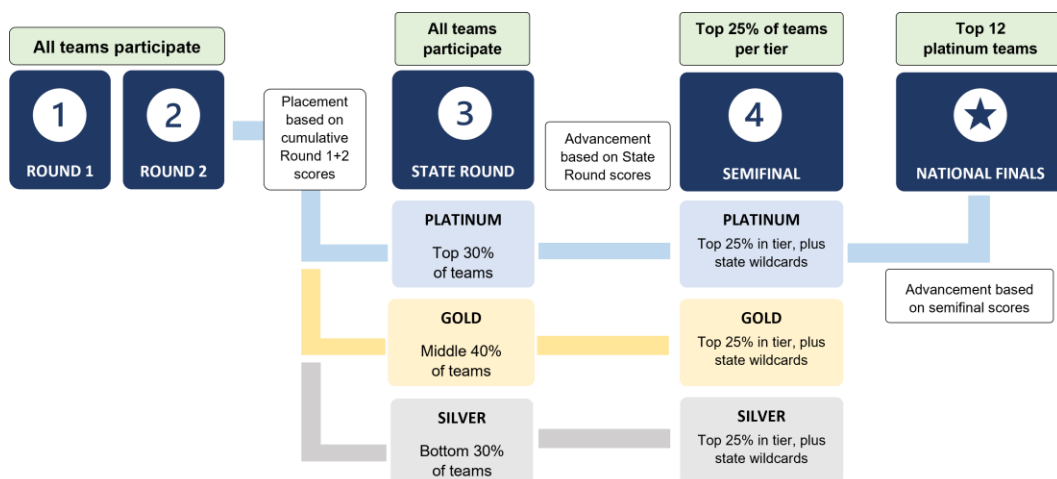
All teams participate

1
ROUND 1

2
ROUND 2

Placement based on cumulative Round 1+2 scores

All teams participate

3
STATE ROUND

Advancement based on State Round scores

Top 25% of teams per tier

4
SEMIFINAL

Top 12 platinum teams

NATIONAL FINALS

PLATINUM
Top 30% of teams

PLATINUM
Top 25% in tier, plus state wildcards

Advancement based on semifinal scores

GOLD
Middle 40% of teams

GOLD
Top 25% in tier, plus state wildcards

SILVER
Bottom 30% of teams

SILVER
Top 25% in tier, plus state wildcards